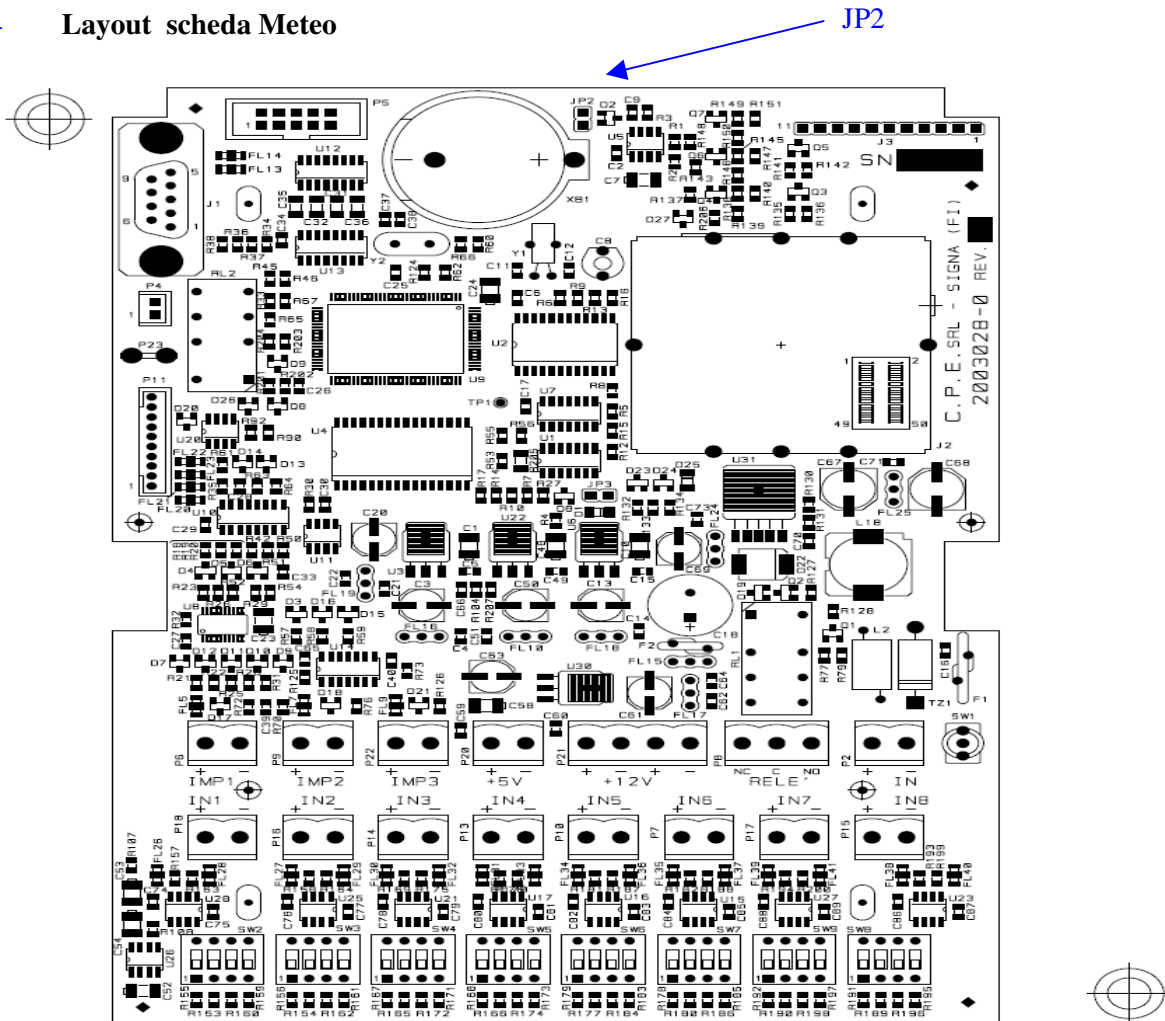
Layout scheda Meteo

JP2

P5
JP2 Q2 C9
R149 R151
Q7
J3
R1 R3
U5
R145
Q5
R142
SN
C2
R143
C7
R141
Q3
R137
R136
R135
R139
D27
XB1
U12
FL14
FL13
J1
C35
C37
C38
C32 C36
R36
R34
R38
R37
Y2
U13
R66
R60
R124
R62
Y1
C12
C8
C11
R45
R46
RL2
P4
R67
R65
R203
C25
C24
C6
R9
R16
R13
U2
C.P.E.SRL - SIGNA (FI)
2003028-0 REV.
P23
D9
R202
C26
D8
U9
C17
R8
TP1
U7
R5
R15
R12
P11
D20
D26
R92
U20
R90
D13
D14
R61
FL22
U4
R56
R55
U1
R53
R17
R27
R10
R7
JP3
49 50
1 2
J2
FL21
FL20
R64
R30
U10
C29
R42
R50
C20
U11
C1
U22
R4
U6
D23
D24
D25
U31
R130
R132
R133
C73
FL24
C67
C71
C68
FL25
R131
L18
C78
D22
R127
U3
R23
D4
R54
C33
C22
FL19
D3
D16
D15
C3
C50
C13
C49
C15
C69
D19
D2
R126
R128
U8
R29
C23
R57
R69
FL16
C4
C66
R104
R207
FL10
FL18
C14
C18
F2
D1
L2
R77
R79
C16
F1
D7
R21
U14
R73
R126
C63
U30
FL15
C64
C62
RL1
TZ1
D18
D21
C58
C59
C60
C61
FL17
SW1
R70
R76
FL9
D17
P6 P9 P22 P20 P21 P8 P2
+ − + − + − + − + − + − NC C NO + −
IMP1 IMP2 IMP3 +5V +12V RELE' IN
IN1 IN2 IN3 IN4 IN5 IN6 IN7 IN8
+ − + − + − + − + − + − + −
P18 P16 P14 P13 P10 P7 P17 P15
R107
FL26
R157
FL28
FL27
FL29
FL30
FL32
FL34
FL36
FL35
FL37
FL39
FL41
FL38
R193
R199
FL40
C53
C74
U28
C75
C76
U29
C77
C78
U2
C79
C80
U17
C81
C82
U13
C83
C84
U15
C85
C86
U3
C87
C88
U2
C89
R108
C54
U26
SW2 SW3 SW4 SW5 SW6 SW7 SW9 SW8
C52
R155 R159 R156 R161 R167 R171 R168 R173 R179 R183 R178 R185 R192 R197 R191 R195
R153 R160 R154 R162 R165 R172 R166 R174 R177 R184 R180 R186 R190 R198 R189 R196